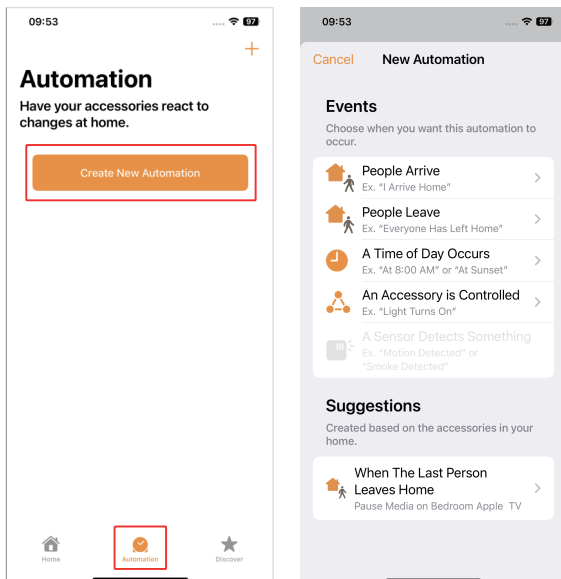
09:53

97

+

Automation

Have your accessories react to changes at home.

Create New Automation

Home

Automation

Discover

09:53

97

Cancel

New Automation

Events

Choose when you want this automation to occur.

People Arrive
Ex. "I Arrive Home"

People Leave
Ex. "Everyone Has Left Home"

A Time of Day Occurs
Ex. "At 8:00 AM" or "At Sunset"

An Accessory is Controlled
Ex. "Light Turns On"

A Sensor Detects Something
Ex. "Motion Detected" or "Smoke Detected"

Suggestions

Created based on the accessories in your home.

When The Last Person Leaves Home
Pause Media on Bedroom Apple TV